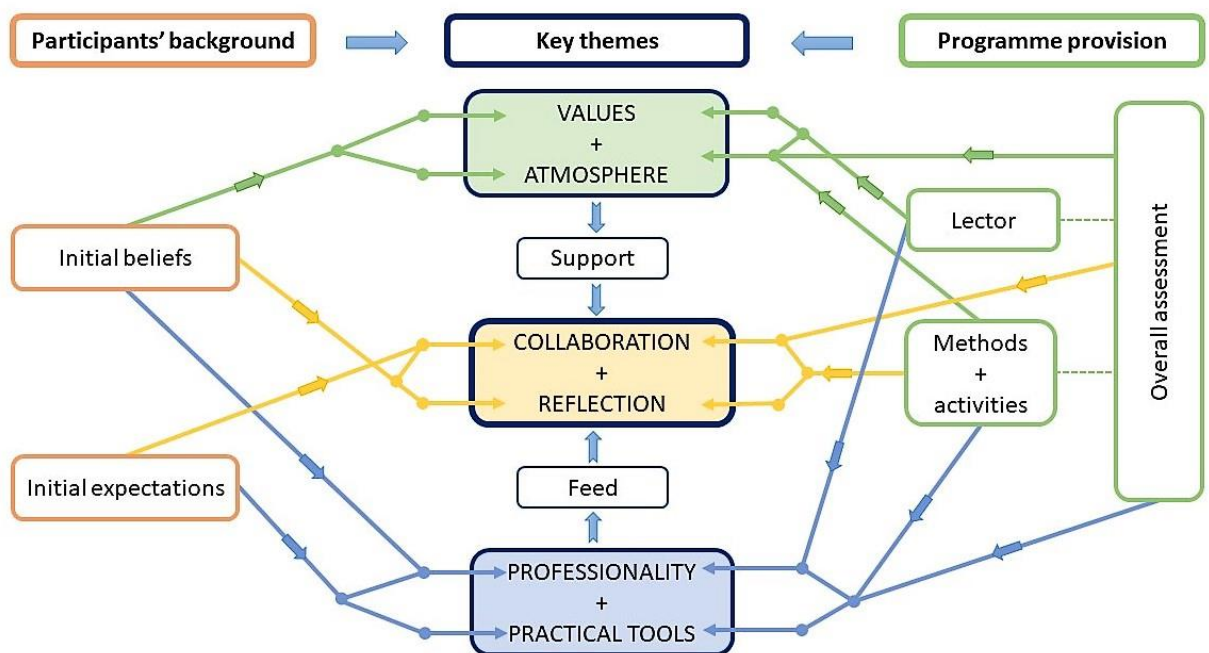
Participants' background

Key themes

Programme provision

VALUES
+
ATMOSPHERE

Support

COLLABORATION
+
REFLECTION

Feed

PROFESSIONALITY
+
PRACTICAL TOOLS

Initial beliefs

Initial expectations

Lector

Methods
+
activities

Overall assessment